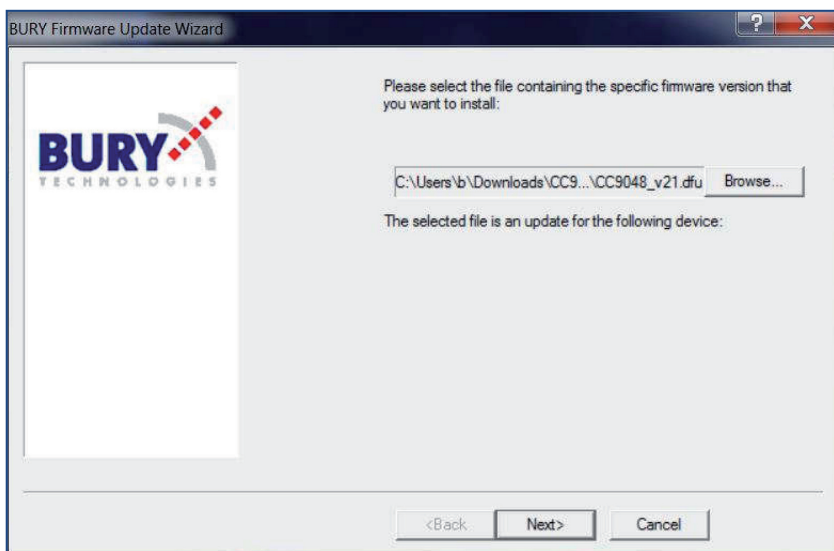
BURY Firmware Update Wizard

?

X

BURY

TECHNOLOGIES

Please select the file containing the specific firmware version that you want to install:

C:\Users\b\Downloads\CC9...\CC9048_v21.dfu

Browse...

The selected file is an update for the following device:

<Back

Next>

Cancel